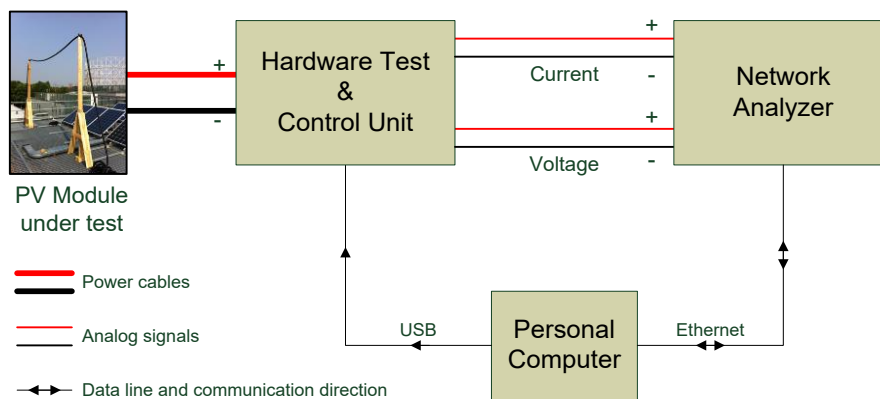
PV Module under test

+
-

Hardware Test & Control Unit

+
Current
-
+
Voltage
-

Network Analyzer

Power cables

Analog signals

Data line and communication direction

USB

Personal Computer

Ethernet